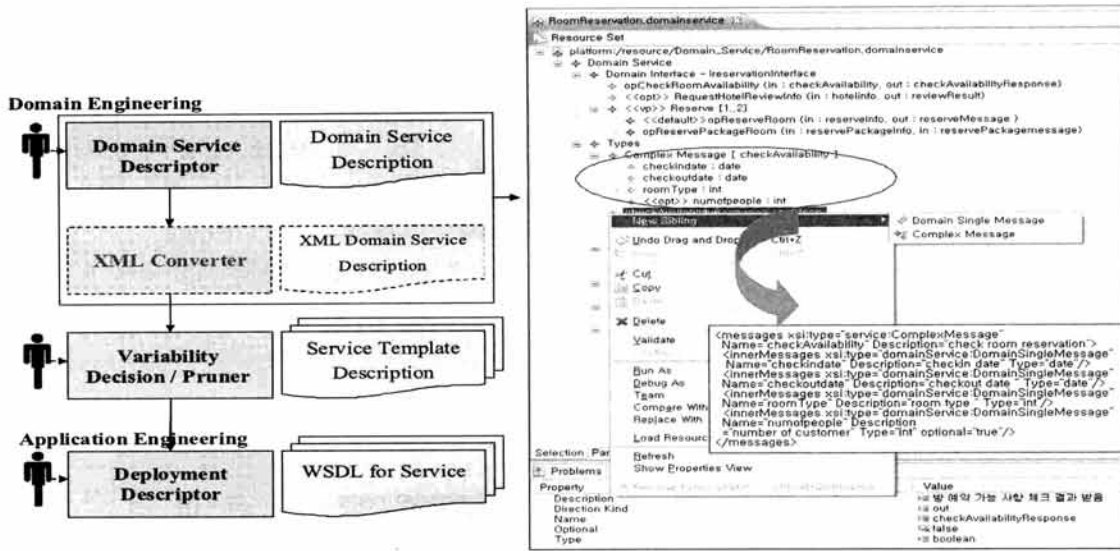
Domain Engineering

Domain Service Descriptor

Domain Service Description

XML Converter

XML Domain Service Description

Variability Decision / Pruner

Service Template Description

Application Engineering

Deployment Descriptor

WSDL for Service

RoomReservation.domainservice

Resource Set

platform:/resource/Domain_Service/RoomReservation.domainservice

Domain Service

Domain Interface - IreservationInterface

opCheckRoomAvailability (in : checkAvailability, out : checkAvailabilityResponse)

<<opt>> RequestHotelReviewInfo (in : hotelinfo, out : reviewResult)

<<vp>> Reserve [1..2]

<<default>>opReserveRoom (in : reserveInfo, out : reserveMessage )

opReservePackageRoom (in : reservePackageInfo, in : reservePackagemessage)

Types

Complex Message [ checkAvailability ]

checkindate : date

checkoutdate : date

roomType : int

<<opt>> numofpeople : int

New Sibling

Domain Single Message

Complex Message

Undo Drag and Drop Ctrl+Z

Cut

Copy

Delete

Validate

Run As

Debug As

Team

Compare With

Replace With

Load Resource

Refresh

Show Properties View

<messages xsi:type="service:ComplexMessage" Name="checkAvailability" Description="check room reservation"> <innerMessages xsi:type="domainService:DomainSingleMessage" Name="checkindate" Description="checkin date" Type="date"/> <innerMessages xsi:type="domainService:DomainSingleMessage" Name="checkoutdate" Description="checkout date " Type="date"/> <innerMessages xsi:type="domainService:DomainSingleMessage" Name="roomType" Description="room type " Type="int"/> <innerMessages xsi:type="domainService:DomainSingleMessage" Name="numofpeople" Description ="number of customer" Type="int" optional="true"/> </messages>

Selection Par

Problems

Property

Description

Direction Kind

Name

Optional

Type

Value

방 예약 가능 사항 체크 결과 받음

out

checkAvailabilityResponse

false

boolean